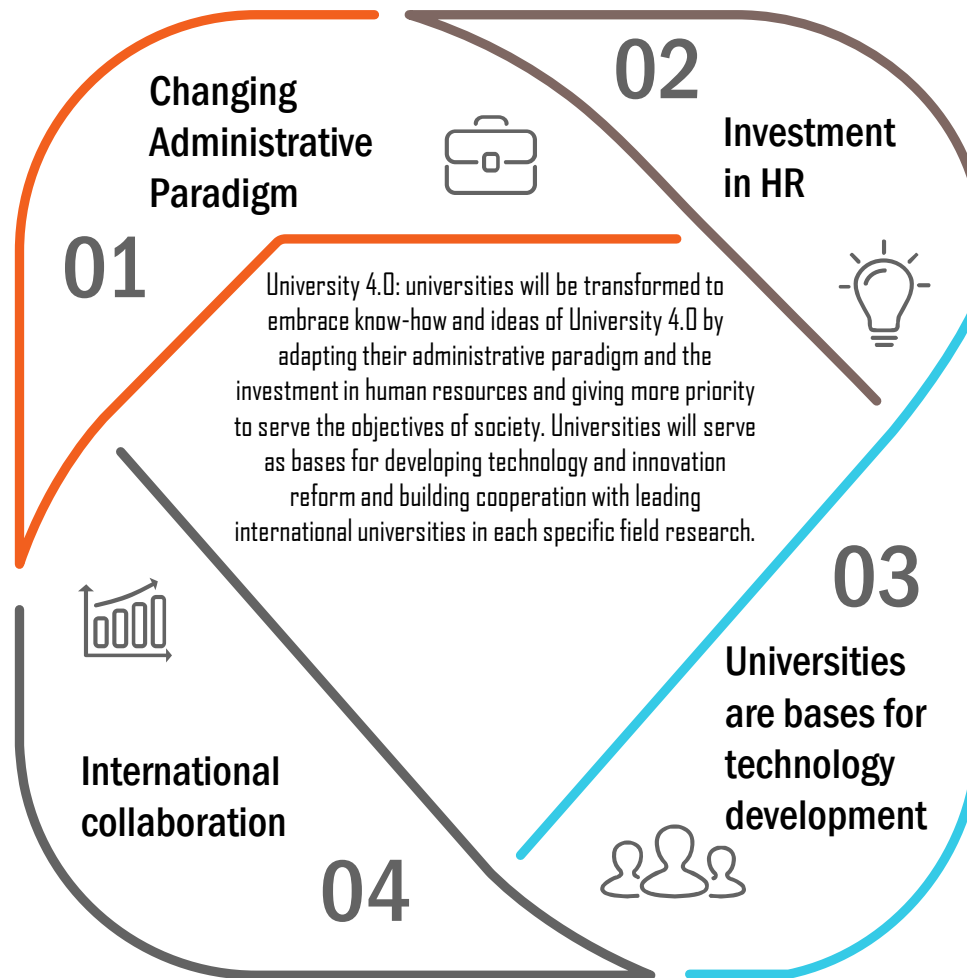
Changing Administrative Paradigm

01

02

Investment in HR

University 4.0: universities will be transformed to embrace know-how and ideas of University 4.0 by adapting their administrative paradigm and the investment in human resources and giving more priority to serve the objectives of society. Universities will serve as bases for developing technology and innovation reform and building cooperation with leading international universities in each specific field research.

03

Universities are bases for technology development

International collaboration

04